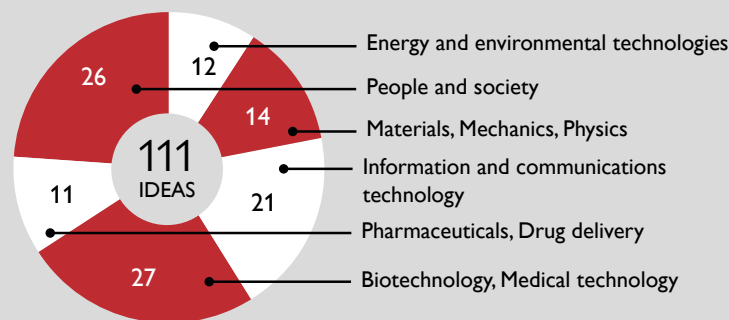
111
IDEAS

26
12
14
21
27
11

Energy and environmental technologies
People and society
Materials, Mechanics, Physics
Information and communications technology
Pharmaceuticals, Drug delivery
Biotechnology, Medical technology